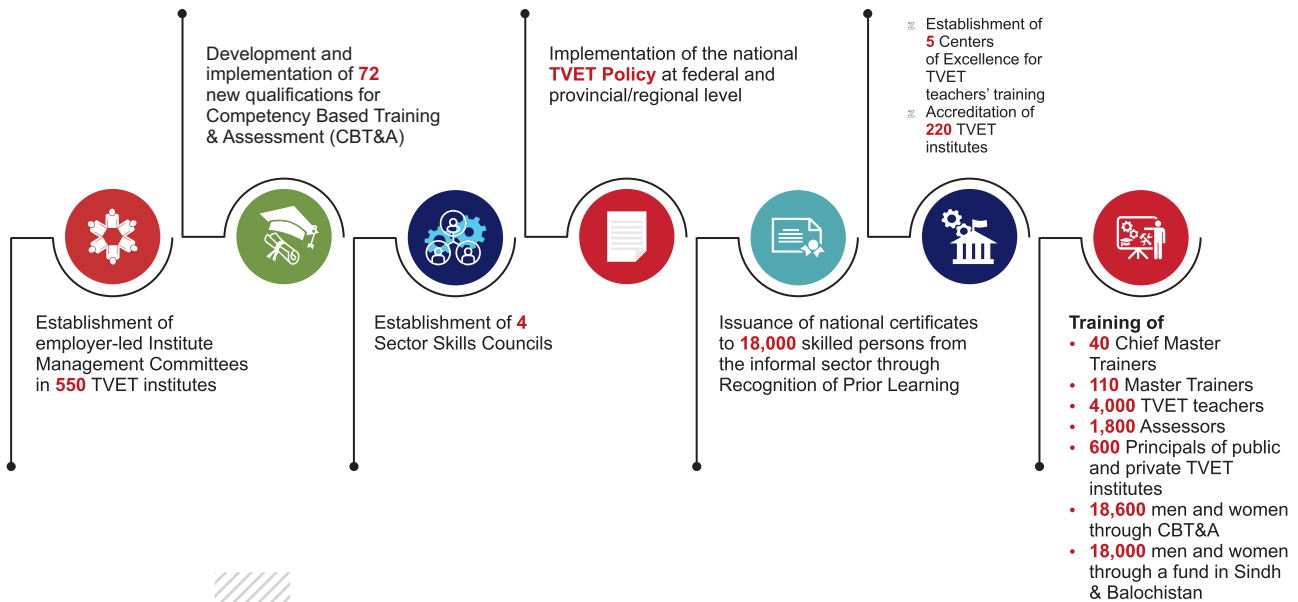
Development and implementation of 72 new qualifications for Competency Based Training & Assessment (CBT&A)

Implementation of the national TVET Policy at federal and provincial/regional level

Establishment of 5 Centers of Excellence for TVET teachers' training
Accreditation of 220 TVET institutes

Establishment of employer-led Institute Management Committees in 550 TVET institutes

Establishment of 4 Sector Skills Councils

Issuance of national certificates to 18,000 skilled persons from the informal sector through Recognition of Prior Learning

Training of
- 40 Chief Master Trainers
- 110 Master Trainers
- 4,000 TVET teachers
- 1,800 Assessors
- 600 Principals of public and private TVET institutes
- 18,600 men and women through CBT&A
- 18,000 men and women through a fund in Sindh & Balochistan